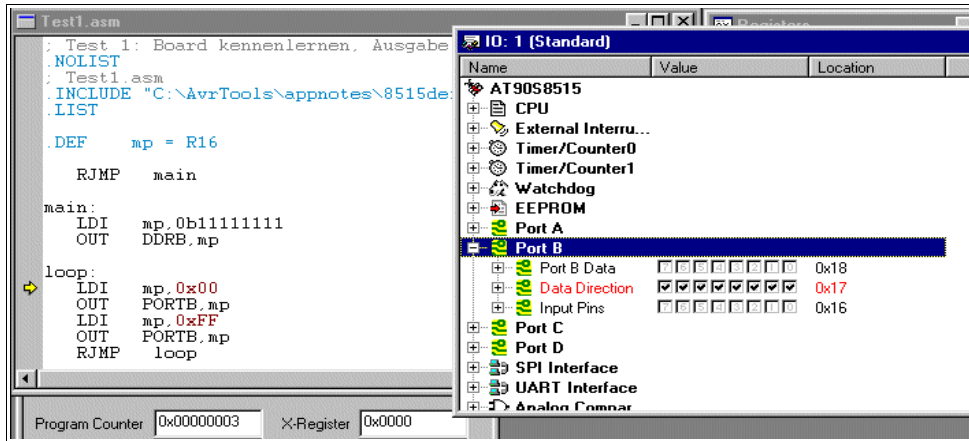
Test1.asm

; Test 1: Board kennenlernen, Ausgabe
.NOLIST
; Test1.asm
.INCLUDE "C:\AvrTools\appnotes\8515de
.LIST

.DEF mp = R16

RJMP main

main:
LDI mp,0b11111111
OUT DDRB,mp

loop:
LDI mp,0x00
OUT PORTB,mp
LDI mp,0xFF
OUT PORTB,mp
RJMP loop

Registers

IO: 1 (Standard)

| Name | Value | Location |
|---|---|---|
| AT90S8515 | | |
| CPU | | |
| External Interru... | | |
| Timer/Counter0 | | |
| Timer/Counter1 | | |
| Watchdog | | |
| EEPROM | | |
| Port A | | |
| Port B | | |
| Port B Data | 7 6 5 4 3 2 1 0 | 0x18 |
| Data Direction | ☑☑☑☑☑☑☑☑ | 0x17 |
| Input Pins | 7 6 5 4 3 2 1 0 | 0x16 |
| Port C | | |
| Port D | | |
| SPI Interface | | |
| UART Interface | | |
| Analog Compar | | |

Program Counter 0x00000003 X-Register 0x0000